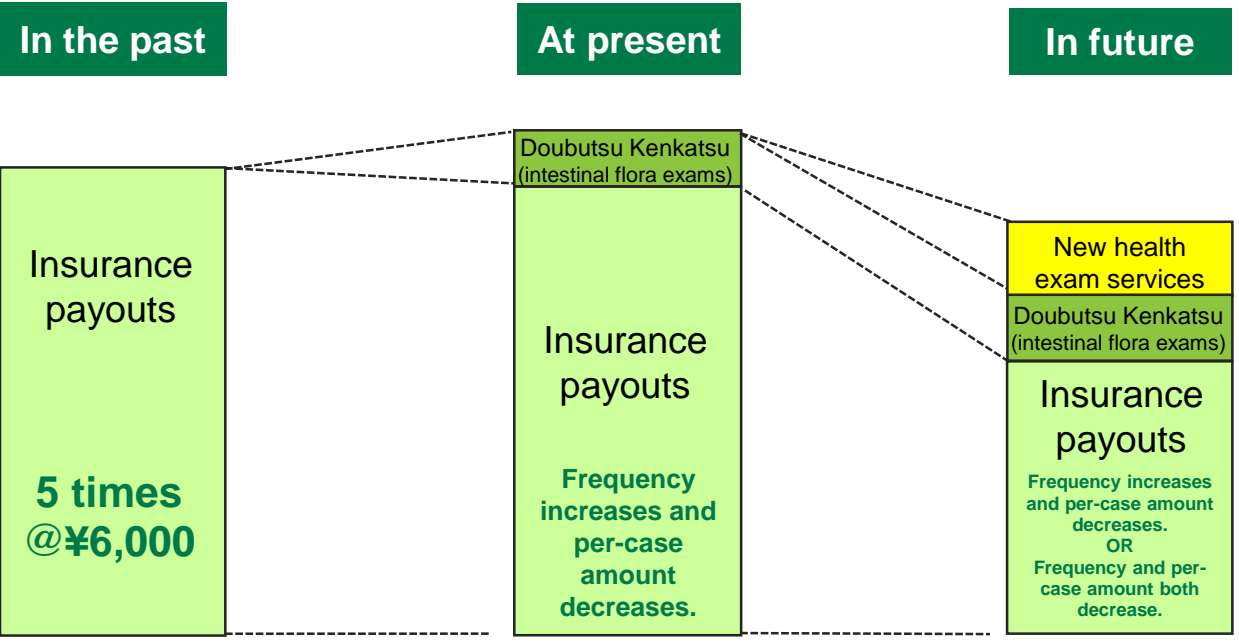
In the past

At present

In future

Insurance payouts

5 times @¥6,000

Doubutsu Kenkatsu (intestinal flora exams)

Insurance payouts

Frequency increases and per-case amount decreases.

New health exam services

Doubutsu Kenkatsu (intestinal flora exams)

Insurance payouts

Frequency increases and per-case amount decreases.
OR
Frequency and per-case amount both decrease.